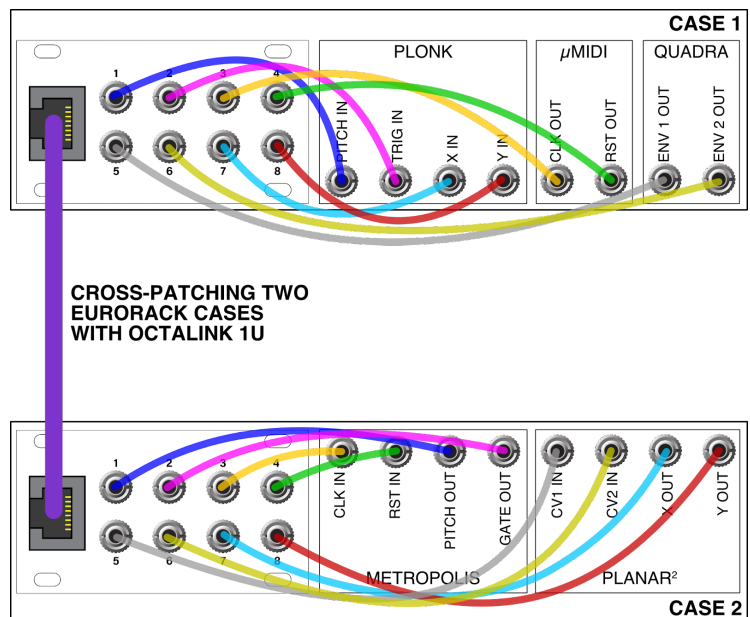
CASE 1

1 2 3 4
5 6 7 8

PLONK
PITCH IN
TRIG IN
X IN
Y IN

μMIDI
CLK OUT
RST OUT

QUADRA
ENV 1 OUT
ENV 2 OUT

CROSS-PATCHING TWO EURORACK CASES WITH OCTALINK 1U

1 2 3 4
5 6 7 8

CLK IN
RST IN
PITCH OUT
GATE OUT
METROPOLIS

CV1 IN
CV2 IN
X OUT
Y OUT
PLANAR$^2$

CASE 2